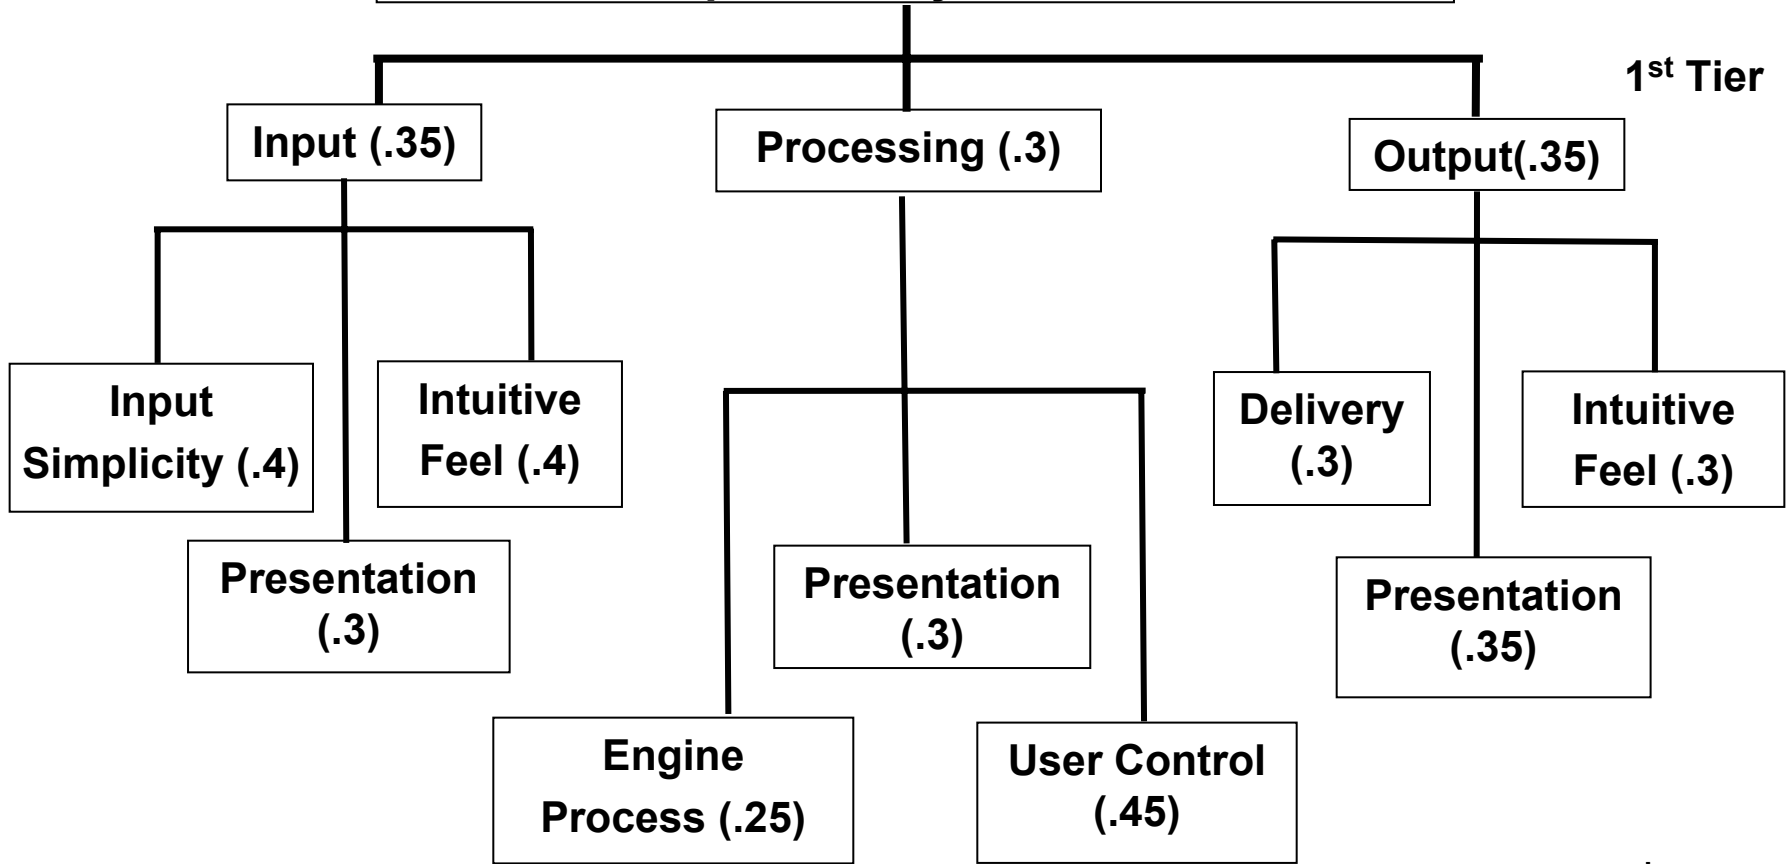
1$^{st}$ Tier

Input (.35)

Processing (.3)

Output(.35)

Input Simplicity (.4)

Presentation (.3)

Intuitive Feel (.4)

Engine Process (.25)

Presentation (.3)

User Control (.45)

Delivery (.3)

Presentation (.35)

Intuitive Feel (.3)